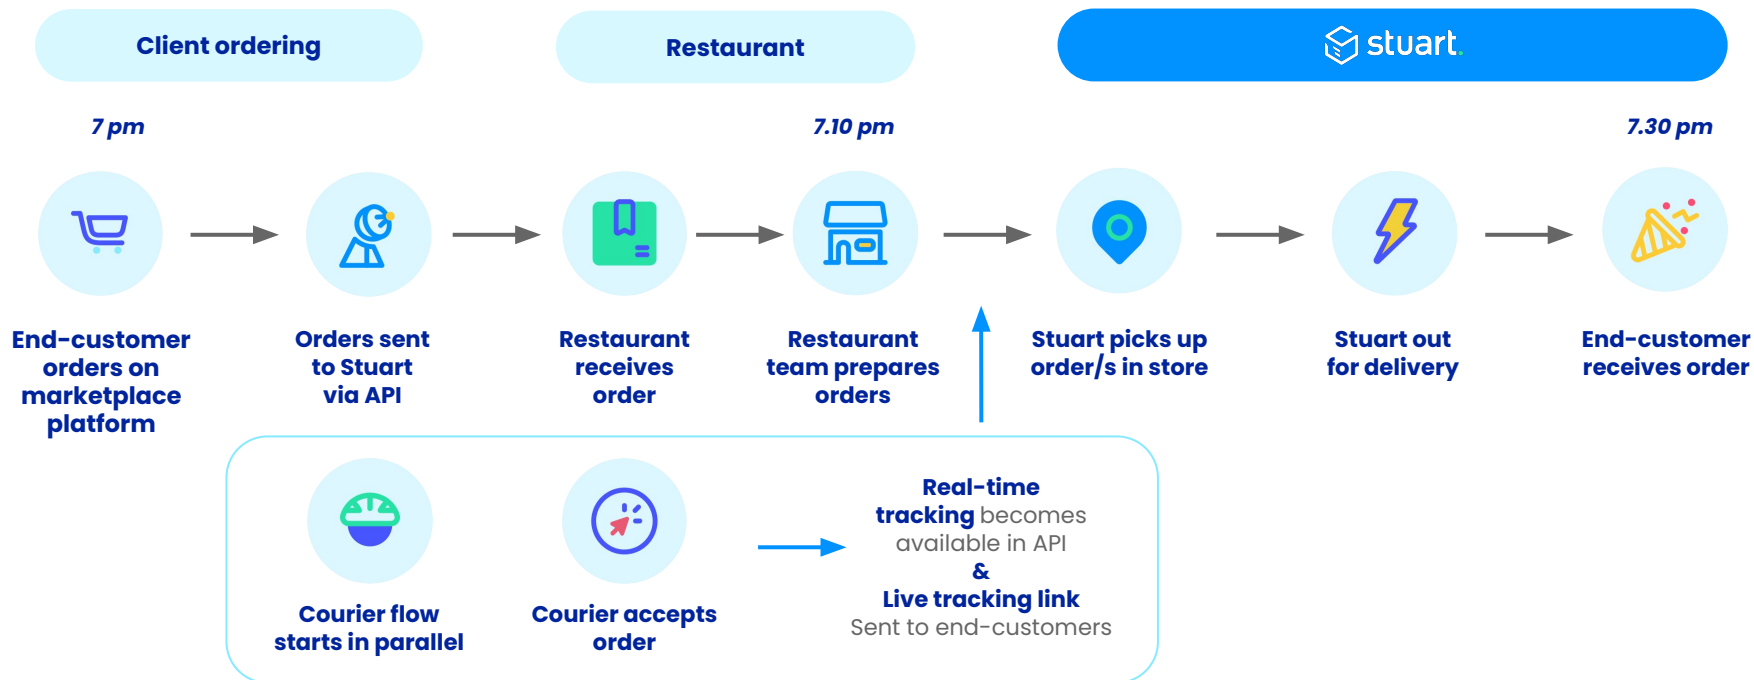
Client ordering

Restaurant

stuart.

7 pm

7.10 pm

7.30 pm

End-customer orders on marketplace platform

Orders sent to Stuart via API

Restaurant receives order

Restaurant team prepares orders

Stuart picks up order/s in store

Stuart out for delivery

End-customer receives order

Courier flow starts in parallel

Courier accepts order

Real-time tracking becomes available in API
&
Live tracking link
Sent to end-customers